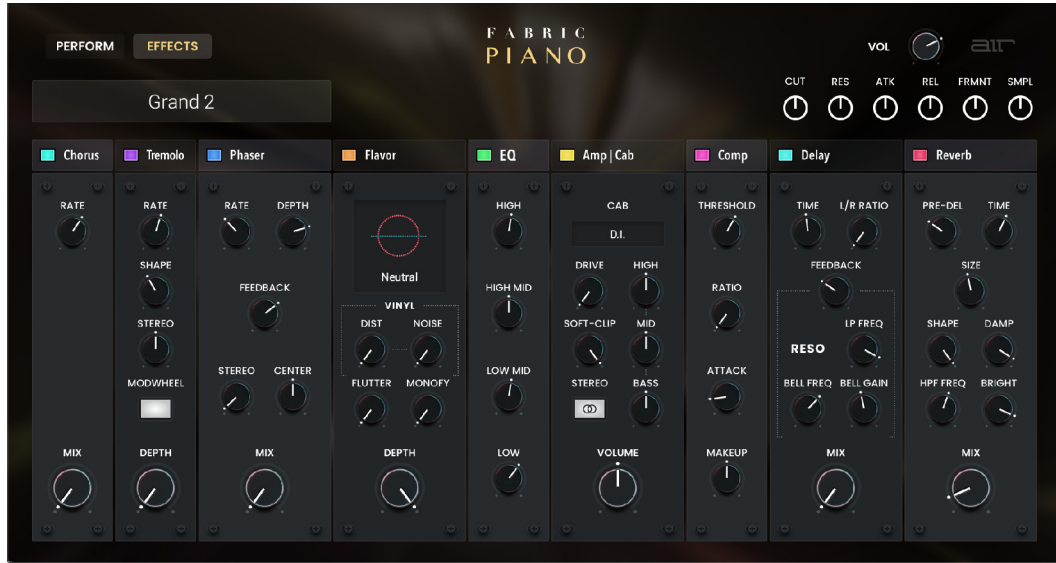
PERFORM EFFECTS

FABRIC
PIANO

VOL

air

Grand 2

CUT RES ATK REL FRMNT SMPL

Chorus

RATE

MIX

Tremolo

RATE

SHAPE

STEREO

MODWHEEL

DEPTH

Phaser

RATE DEPTH

FEEDBACK

STEREO CENTER

MIX

Flavor

Neutral

VINYL

DIST NOISE

FLUTTER MONOFY

DEPTH

EQ

HIGH

HIGH MID

LOW MID

LOW

Amp | Cab

CAB

D.I.

DRIVE HIGH

SOFT-CLIP MID

STEREO BASS

VOLUME

Comp

THRESHOLD

RATIO

ATTACK

MAKEUP

Delay

TIME L/R RATIO

FEEDBACK

LP FREQ

RESO

BELL FREQ BELL GAIN

MIX

Reverb

PRE-DEL TIME

SIZE

SHAPE DAMP

HPF FREQ BRIGHT

MIX